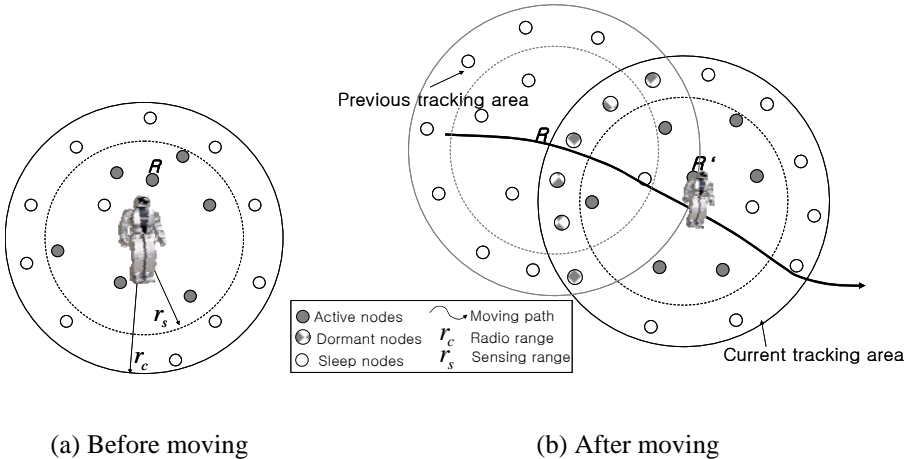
Previous tracking area

$R$

$R'$

$R$

$r_s$

$r_c$

| | |
|---|---|
| Active nodes | Moving path |
| Dormant nodes | $r_c$ Radio range |
| Sleep nodes | $r_s$ Sensing range |

Current tracking area

(a) Before moving

(b) After moving